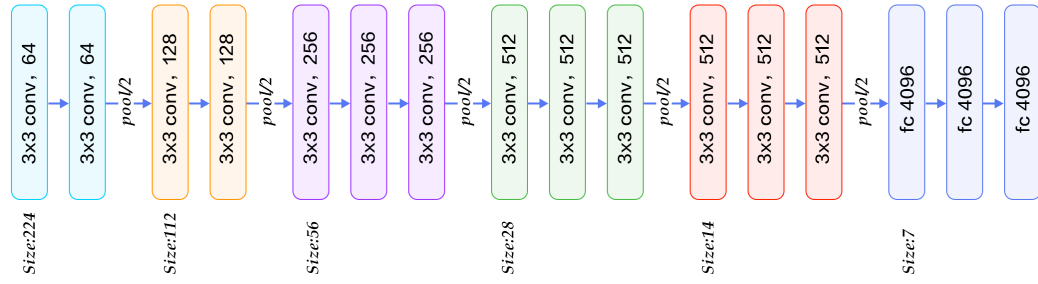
3x3 conv, 64
3x3 conv, 64
pool/2
3x3 conv, 128
3x3 conv, 128
pool/2
3x3 conv, 256
3x3 conv, 256
3x3 conv, 256
pool/2
3x3 conv, 512
3x3 conv, 512
3x3 conv, 512
pool/2
3x3 conv, 512
3x3 conv, 512
3x3 conv, 512
pool/2
fc 4096
fc 4096
fc 4096

Size:224
Size:112
Size:56
Size:28
Size:14
Size:7